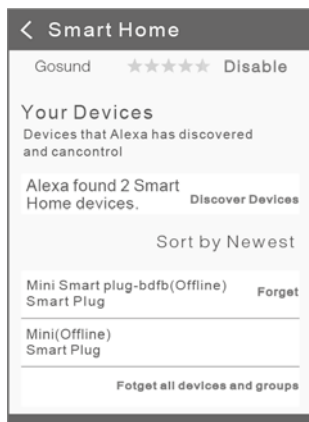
< Smart Home

Gosund ★★★★★ Disable

Your Devices
Devices that Alexa has discovered and cancontrol

Alexa found 2 Smart Home devices.
Discover Devices

Sort by Newest

Mini Smart plug-bdfb(Offline)
Smart Plug
Forget

Mini(Offline)
Smart Plug

Fotget all devices and groups